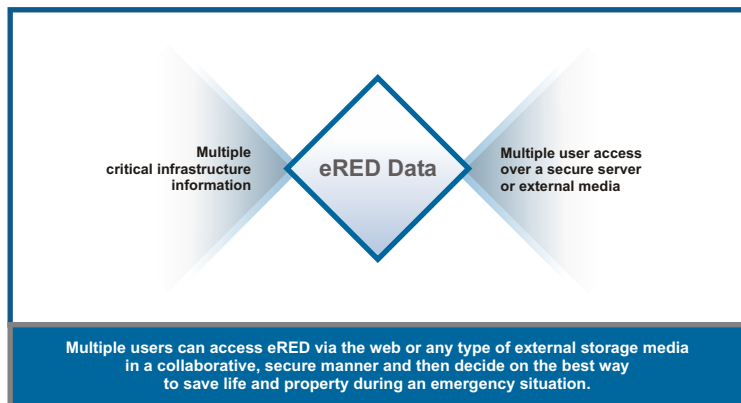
Multiple critical infrastructure information

eRED Data

Multiple user access over a secure server or external media

Multiple users can access eRED via the web or any type of external storage media in a collaborative, secure manner and then decide on the best way to save life and property during an emergency situation.